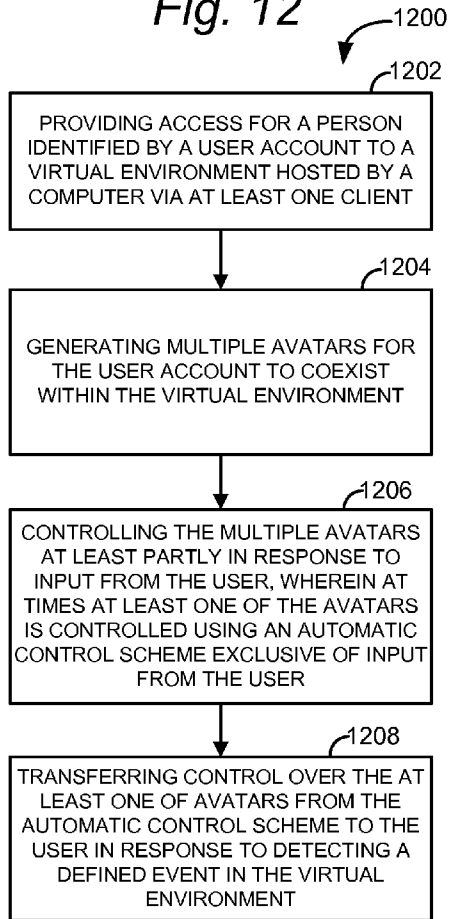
Fig. 12

1200

1202

PROVIDING ACCESS FOR A PERSON IDENTIFIED BY A USER ACCOUNT TO A VIRTUAL ENVIRONMENT HOSTED BY A COMPUTER VIA AT LEAST ONE CLIENT

1204

GENERATING MULTIPLE AVATARS FOR THE USER ACCOUNT TO COEXIST WITHIN THE VIRTUAL ENVIRONMENT

1206

CONTROLLING THE MULTIPLE AVATARS AT LEAST PARTLY IN RESPONSE TO INPUT FROM THE USER, WHEREIN AT TIMES AT LEAST ONE OF THE AVATARS IS CONTROLLED USING AN AUTOMATIC CONTROL SCHEME EXCLUSIVE OF INPUT FROM THE USER

1208

TRANSFERRING CONTROL OVER THE AT LEAST ONE OF AVATARS FROM THE AUTOMATIC CONTROL SCHEME TO THE USER IN RESPONSE TO DETECTING A DEFINED EVENT IN THE VIRTUAL ENVIRONMENT